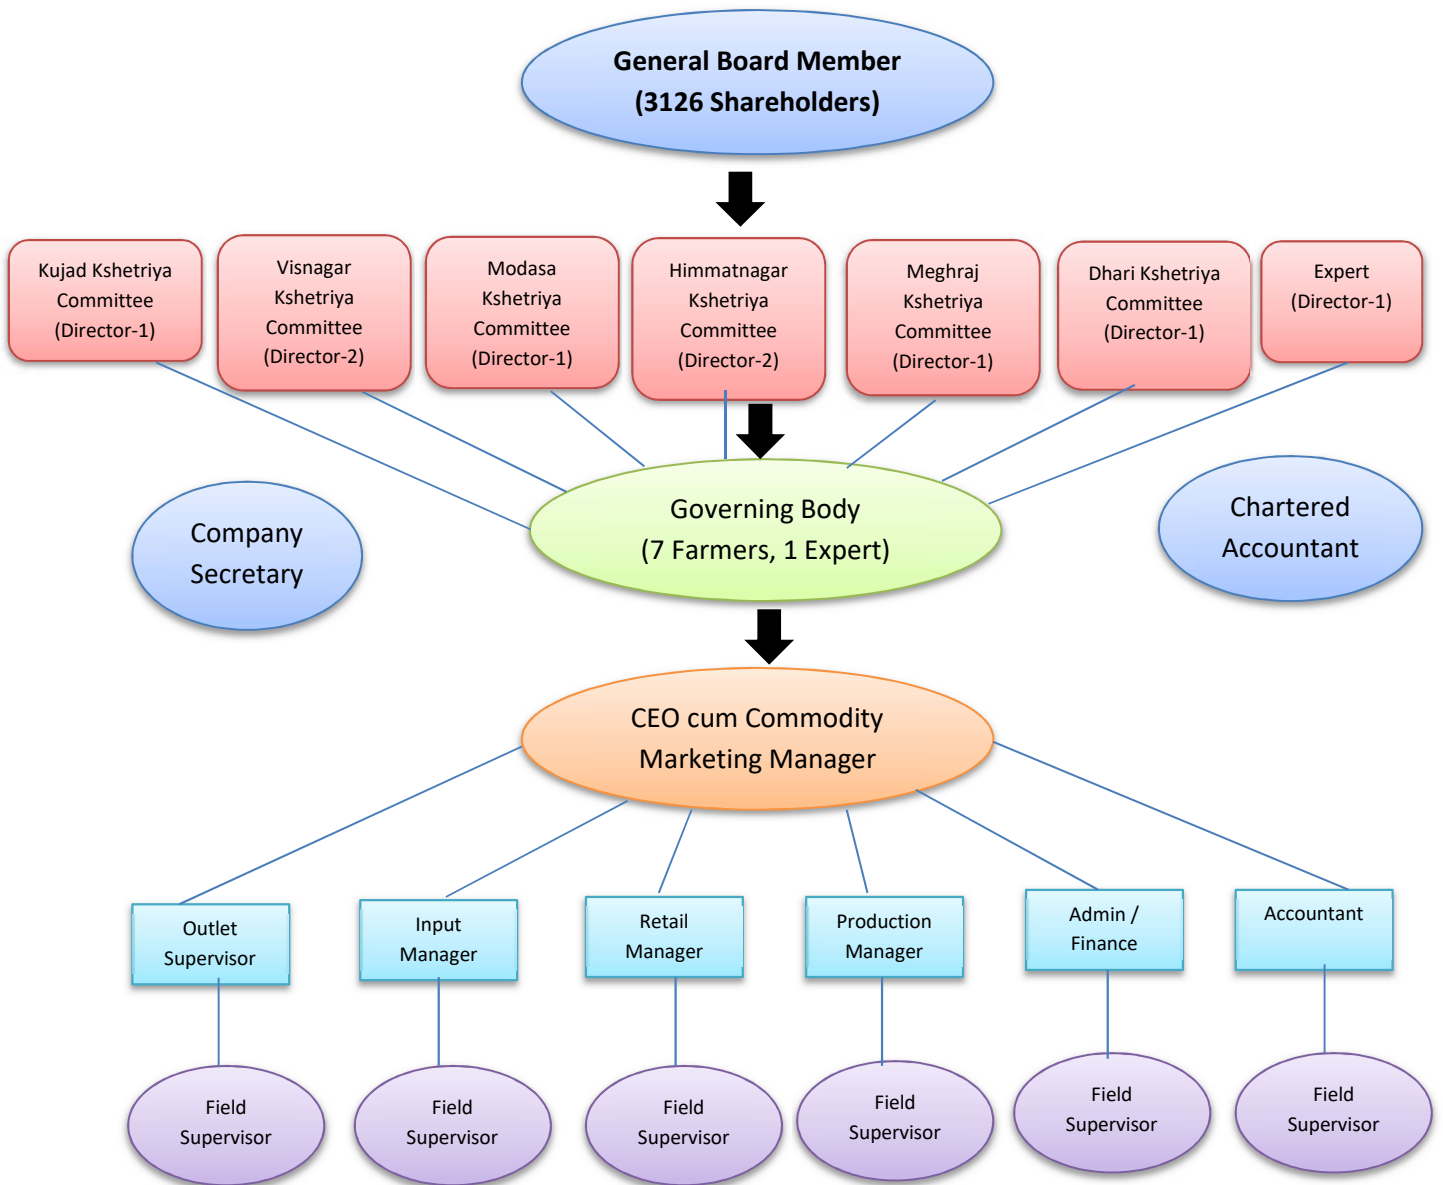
General Board Member
(3126 Shareholders)

Kujad Kshetriya Committee (Director-1)

Visnagar Kshetriya Committee (Director-2)

Modasa Kshetriya Committee (Director-1)

Himmatnagar Kshetriya Committee (Director-2)

Meghraj Kshetriya Committee (Director-1)

Dhari Kshetriya Committee (Director-1)

Expert (Director-1)

Company Secretary

Governing Body
(7 Farmers, 1 Expert)

Chartered Accountant

CEO cum Commodity Marketing Manager

Outlet Supervisor

Input Manager

Retail Manager

Production Manager

Admin / Finance

Accountant

Field Supervisor

Field Supervisor

Field Supervisor

Field Supervisor

Field Supervisor

Field Supervisor